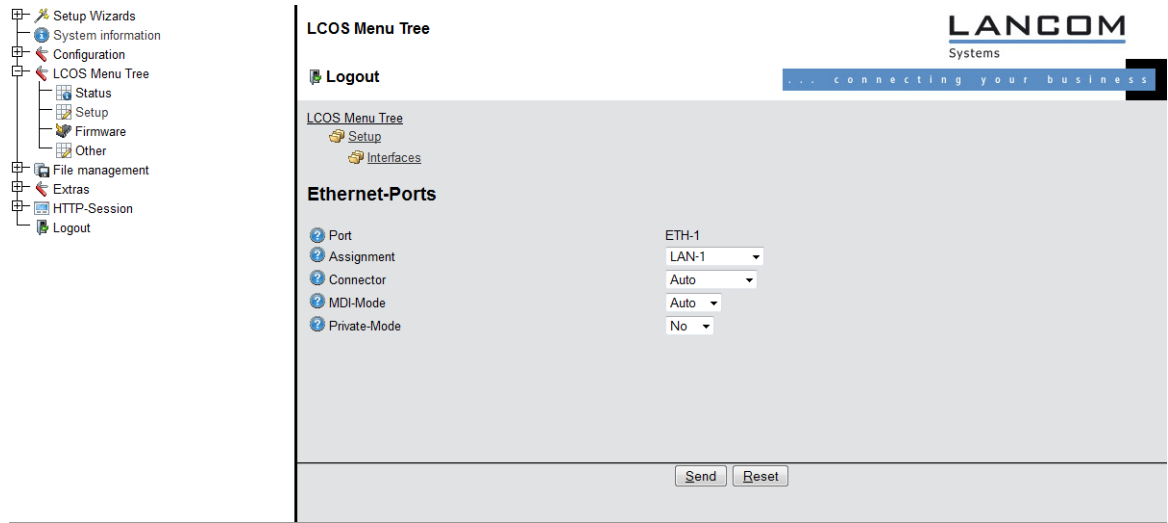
Setup Wizards
System information
Configuration
LCOS Menu Tree
Status
Setup
Firmware
Other
File management
Extras
HTTP-Session
Logout

LCOS Menu Tree

LANCOM
Systems

Logout

... connecting your business

LCOS Menu Tree
Setup
Interfaces

Ethernet-Ports

| | |
|---|---|
| Port | ETH-1 |
| Assignment | LAN-1 |
| Connector | Auto |
| MDI-Mode | Auto |
| Private-Mode | No |

Send Reset